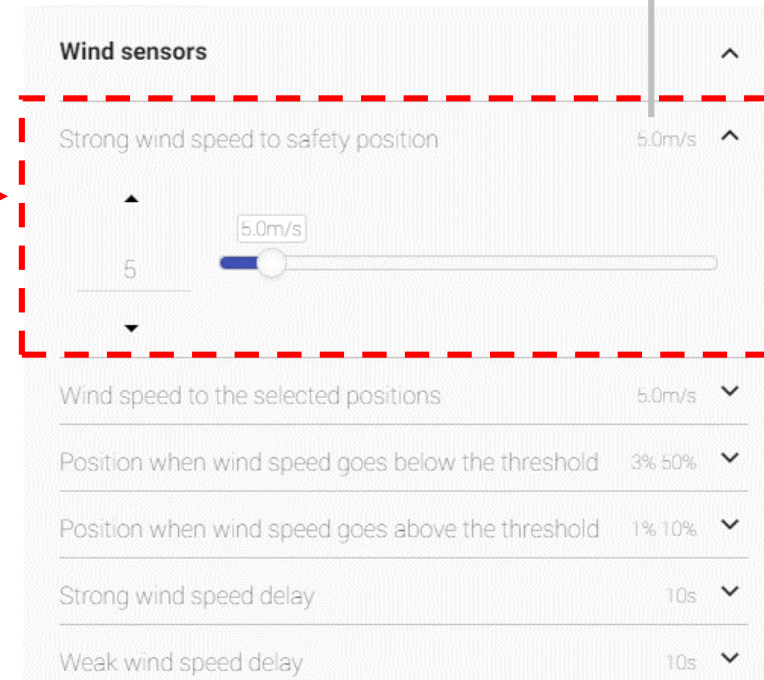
Wind sensors

Strong wind speed to safety position 5.0m/s

5.0m/s

5

Wind speed to the selected positions 5.0m/s

Position when wind speed goes below the threshold 3% 50%

Position when wind speed goes above the threshold 1% 10%

Strong wind speed delay 10s

Weak wind speed delay 10s